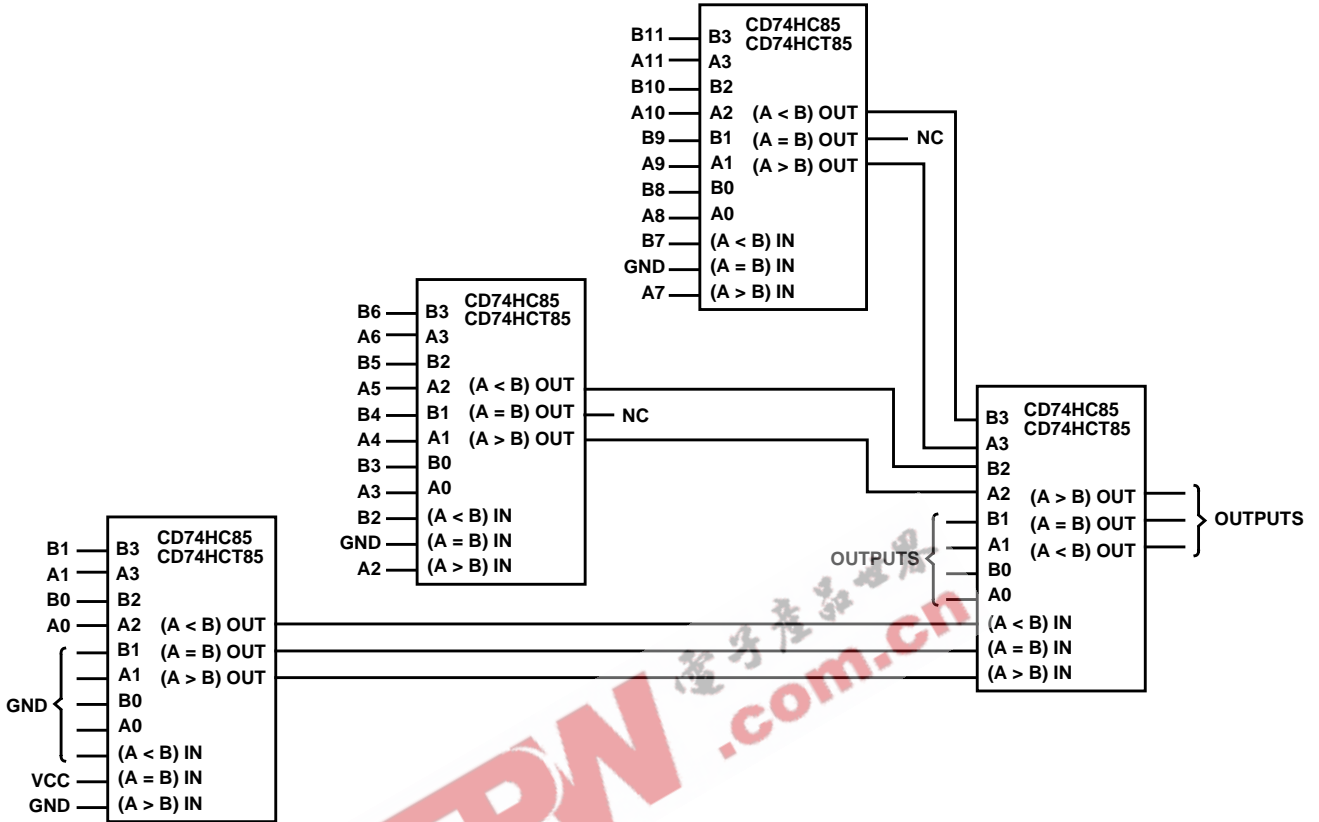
CD74HC85
CD74HCT85

B11 B3
A11 A3
B10 B2
A10 A2 (A < B) OUT
B9 B1 (A = B) OUT NC
A9 A1 (A > B) OUT
B8 B0
A8 A0
B7 (A < B) IN
GND (A = B) IN
A7 (A > B) IN

CD74HC85
CD74HCT85

B6 B3
A6 A3
B5 B2
A5 A2 (A < B) OUT
B4 B1 (A = B) OUT NC
A4 A1 (A > B) OUT
B3 B0
A3 A0
B2 (A < B) IN
GND (A = B) IN
A2 (A > B) IN

CD74HC85
CD74HCT85

B1 B3
A1 A3
B0 B2
A0 A2 (A < B) OUT
B1 (A = B) OUT
A1 (A > B) OUT
GND B0
A0
(A < B) IN
VCC (A = B) IN
GND (A > B) IN

CD74HC85
CD74HCT85

B3
A3
B2
A2 (A > B) OUT
B1 (A = B) OUT OUTPUTS
A1 (A < B) OUT
OUTPUTS B0
A0
(A < B) IN
(A = B) IN
(A > B) IN

電子產品世界
EEPW .com.cn